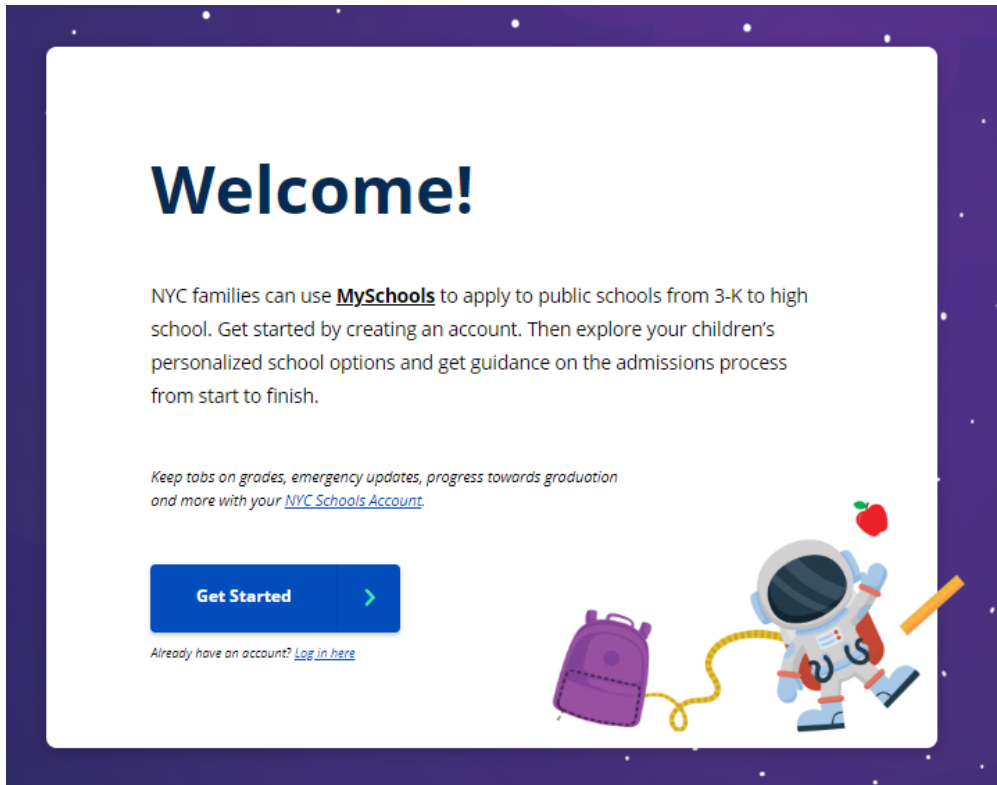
Welcome!

NYC families can use MySchools to apply to public schools from 3-K to high school. Get started by creating an account. Then explore your children's personalized school options and get guidance on the admissions process from start to finish.

Keep tabs on grades, emergency updates, progress towards graduation and more with your NYC Schools Account.

Get Started

Already have an account? Log in here